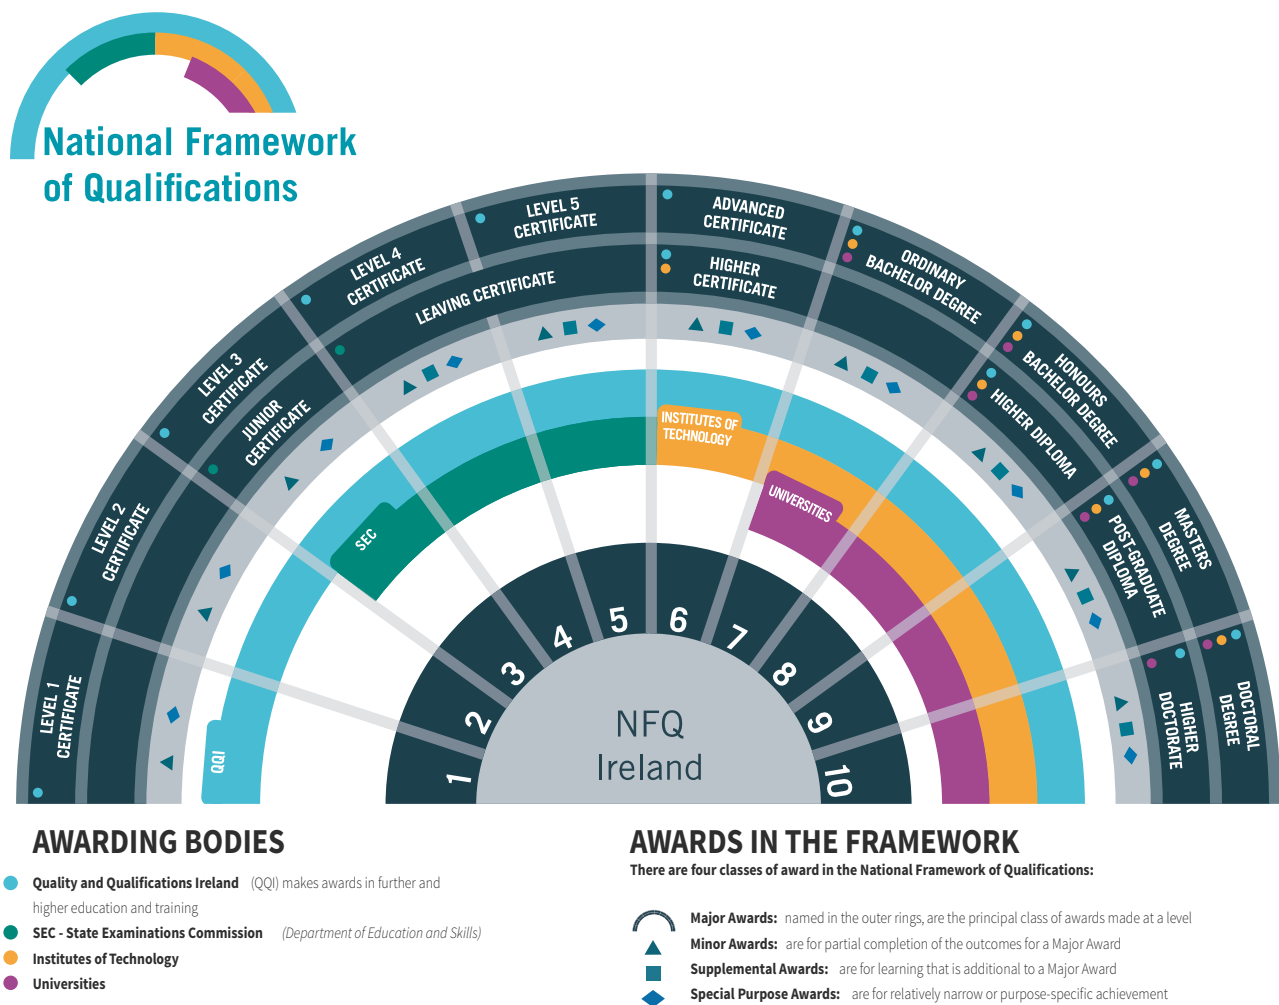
National Framework of Qualifications

LEVEL 1 CERTIFICATE
LEVEL 2 CERTIFICATE
LEVEL 3 CERTIFICATE
JUNIOR CERTIFICATE
LEVEL 4 CERTIFICATE
LEVEL 5 CERTIFICATE
LEAVING CERTIFICATE
ADVANCED CERTIFICATE
HIGHER CERTIFICATE
ORDINARY BACHELOR DEGREE
HONOURS BACHELOR DEGREE
HIGHER DIPLOMA
MASTERS DEGREE
POST-GRADUATE DIPLOMA
DOCTORAL DEGREE
HIGHER DOCTORATE

QQI
SEC
INSTITUTES OF TECHNOLOGY
UNIVERSITIES

1 2 3 4 5 6 7 8 9 10

NFQ Ireland

AWARDING BODIES

Quality and Qualifications Ireland (QQI) makes awards in further and higher education and training
SEC - State Examinations Commission (Department of Education and Skills)
Institutes of Technology
Universities

AWARDS IN THE FRAMEWORK
There are four classes of award in the National Framework of Qualifications:

Major Awards: named in the outer rings, are the principal class of awards made at a level
Minor Awards: are for partial completion of the outcomes for a Major Award
Supplemental Awards: are for learning that is additional to a Major Award
Special Purpose Awards: are for relatively narrow or purpose-specific achievement